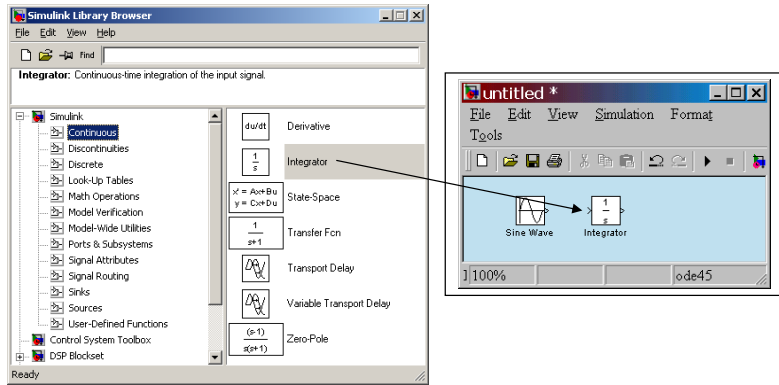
Simulink Library Browser

File Edit View Help

Find

Integrator: Continuous-time integration of the input signal.

Simulink
Continuous
Discontinuities
Discrete
Look-Up Tables
Math Operations
Model Verification
Model-Wide Utilities
Ports & Subsystems
Signal Attributes
Signal Routing
Sinks
Sources
User-Defined Functions
Control System Toolbox
DSP Blockset

du/dt Derivative
$\frac{1}{s}$ Integrator
$x' = Ax+Bu$ $y = Cx+Du$ State-Space
$\frac{1}{s+1}$ Transfer Fcn
Transport Delay
Variable Transport Delay
$\frac{(s-1)}{s(s+1)}$ Zero-Pole

Ready

untitled *

File Edit View Simulation Format Tools

Sine Wave
$\frac{1}{s}$
Integrator

100% ode45